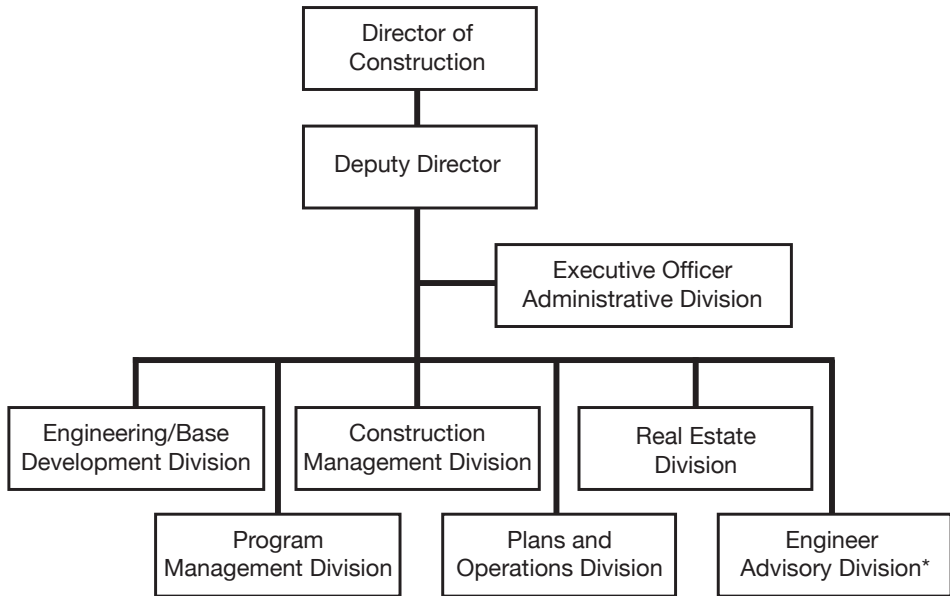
Director of Construction

Deputy Director

Executive Officer Administrative Division

Engineering/Base Development Division

Construction Management Division

Real Estate Division

Program Management Division

Plans and Operations Division

Engineer Advisory Division*